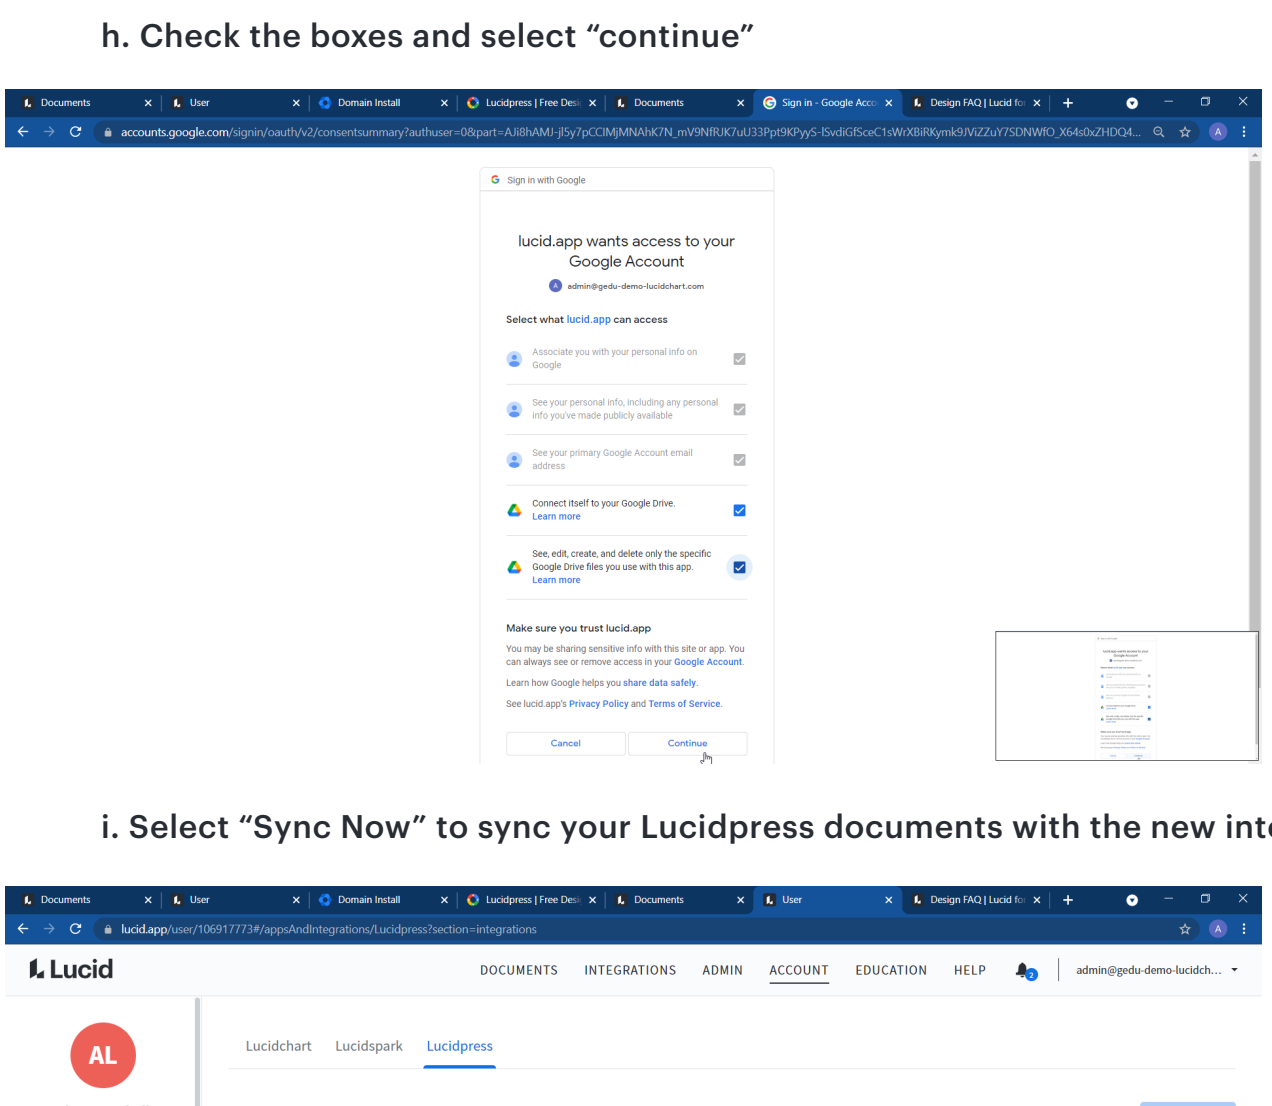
h. Check the boxes and select “continue”

Documents | User | Domain Install | Lucidpress | Free Desi | Documents | Sign in - Google Acco | Design FAQ | Lucid fo

accounts.google.com/signin/oauth/v2/consentsummary?authuser=0&part=AJi8hAMJ-jl5y7pCCIMjMNAhK7N_mV9NfRJK7uU33Ppt9KPyyS-lSvdiGfSceC1sWrXBiRKymk9JViZZuY7SDNWfO_X64s0xZHDQ4...

Sign in with Google

lucid.app wants access to your Google Account

admin@gedu-demo-lucidchart.com

Select what lucid.app can access

Associate you with your personal info on Google

See your personal info, including any personal info you've made publicly available

See your primary Google Account email address

Connect itself to your Google Drive.
Learn more

See, edit, create, and delete only the specific Google Drive files you use with this app.
Learn more

Make sure you trust lucid.app

You may be sharing sensitive info with this site or app. You can always see or remove access in your Google Account.

Learn how Google helps you share data safely.

See lucid.app's Privacy Policy and Terms of Service.

Cancel | Continue

i. Select “Sync Now” to sync your Lucidpress documents with the new int

Documents | User | Domain Install | Lucidpress | Free Desi | Documents | User | Design FAQ | Lucid fo

lucid.app/user/106917773#/appsAndIntegrations/Lucidpress?section=integrations

Lucid

DOCUMENTS INTEGRATIONS ADMIN ACCOUNT EDUCATION HELP 2 admin@gedu-demo-lucidch...

AL

Lucidchart Lucidspark Lucidpress